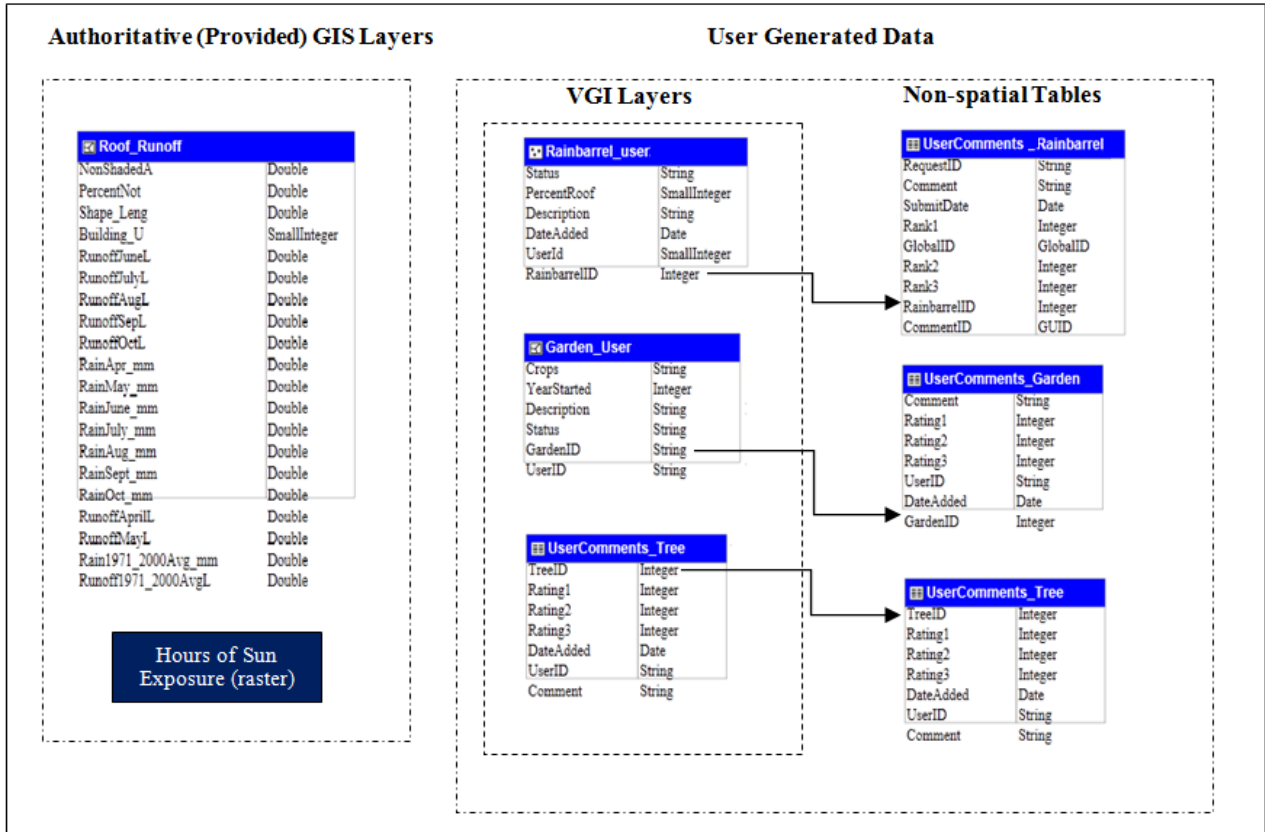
Authoritative (Provided) GIS Layers

User Generated Data

| Roof_Runoff | |
|---|---|
| NonShadedA | Double |
| PercentNot | Double |
| Shape_Leng | Double |
| Building_U | SmallInteger |
| RunoffJuneL | Double |
| RunoffJulyL | Double |
| RunoffAugL | Double |
| RunoffSepL | Double |
| RunoffOctL | Double |
| RainApr_mm | Double |
| RainMay_mm | Double |
| RainJune_mm | Double |
| RainJuly_mm | Double |
| RainAug_mm | Double |
| RainSept_mm | Double |
| RainOct_mm | Double |
| RunoffAprilL | Double |
| RunoffMayL | Double |
| Rain1971_2000Avg_mm | Double |
| Runoff1971_2000AvgL | Double |

Hours of Sun Exposure (raster)

VGI Layers

| Rainbarrel_user | |
|---|---|
| Status | String |
| PercentRoof | SmallInteger |
| Description | String |
| DateAdded | Date |
| UserId | SmallInteger |
| RainbarrelID | Integer |

| Garden_User | |
|---|---|
| Crops | String |
| YearStarted | Integer |
| Description | String |
| Status | String |
| GardenID | String |
| UserID | String |

| UserComments_Tree | |
|---|---|
| TreeID | Integer |
| Rating1 | Integer |
| Rating2 | Integer |
| Rating3 | Integer |
| DateAdded | Date |
| UserID | String |
| Comment | String |

Non-spatial Tables

| UserComments _Rainbarrel | |
|---|---|
| RequestID | String |
| Comment | String |
| SubmitDate | Date |
| Rank1 | Integer |
| GlobalID | GlobalID |
| Rank2 | Integer |
| Rank3 | Integer |
| RainbarrelID | Integer |
| CommentID | GUID |

| UserComments_Garden | |
|---|---|
| Comment | String |
| Rating1 | Integer |
| Rating2 | Integer |
| Rating3 | Integer |
| UserID | String |
| DateAdded | Date |
| GardenID | Integer |

| UserComments_Tree | |
|---|---|
| TreeID | Integer |
| Rating1 | Integer |
| Rating2 | Integer |
| Rating3 | Integer |
| DateAdded | Date |
| UserID | String |
| Comment | String |